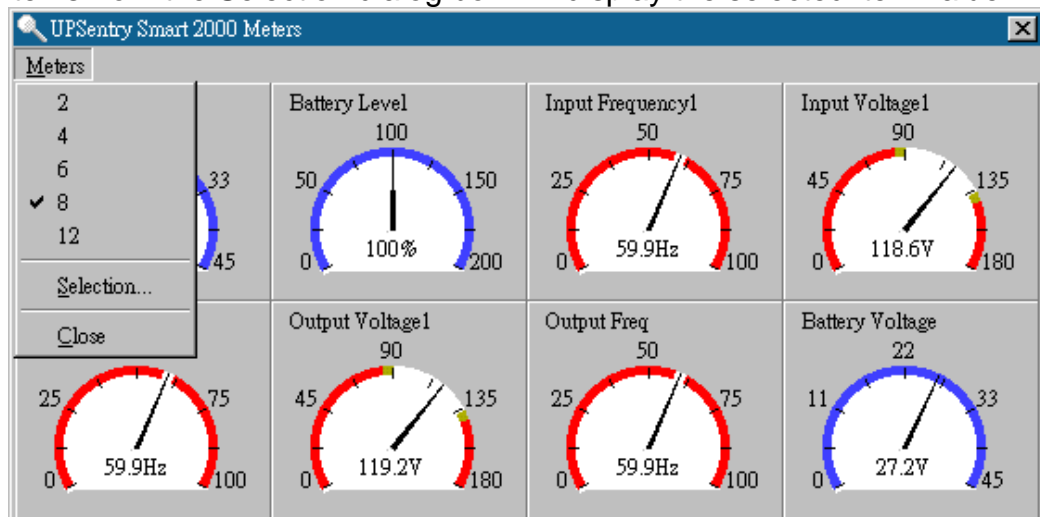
UPSentry Smart 2000 Meters

Meters

2
4
6
8
12
Selection...
Close

33
45

Battery Level
100
50
150
0
100%
200

Input Frequency1
50
25
75
0
59.9Hz
100

Input Voltage1
90
45
135
0
118.6V
180

25
75
0
59.9Hz
100

Output Voltage1
90
45
135
0
119.2V
180

Output Freq
50
25
75
0
59.9Hz
100

Battery Voltage
22
11
33
0
27.2V
45